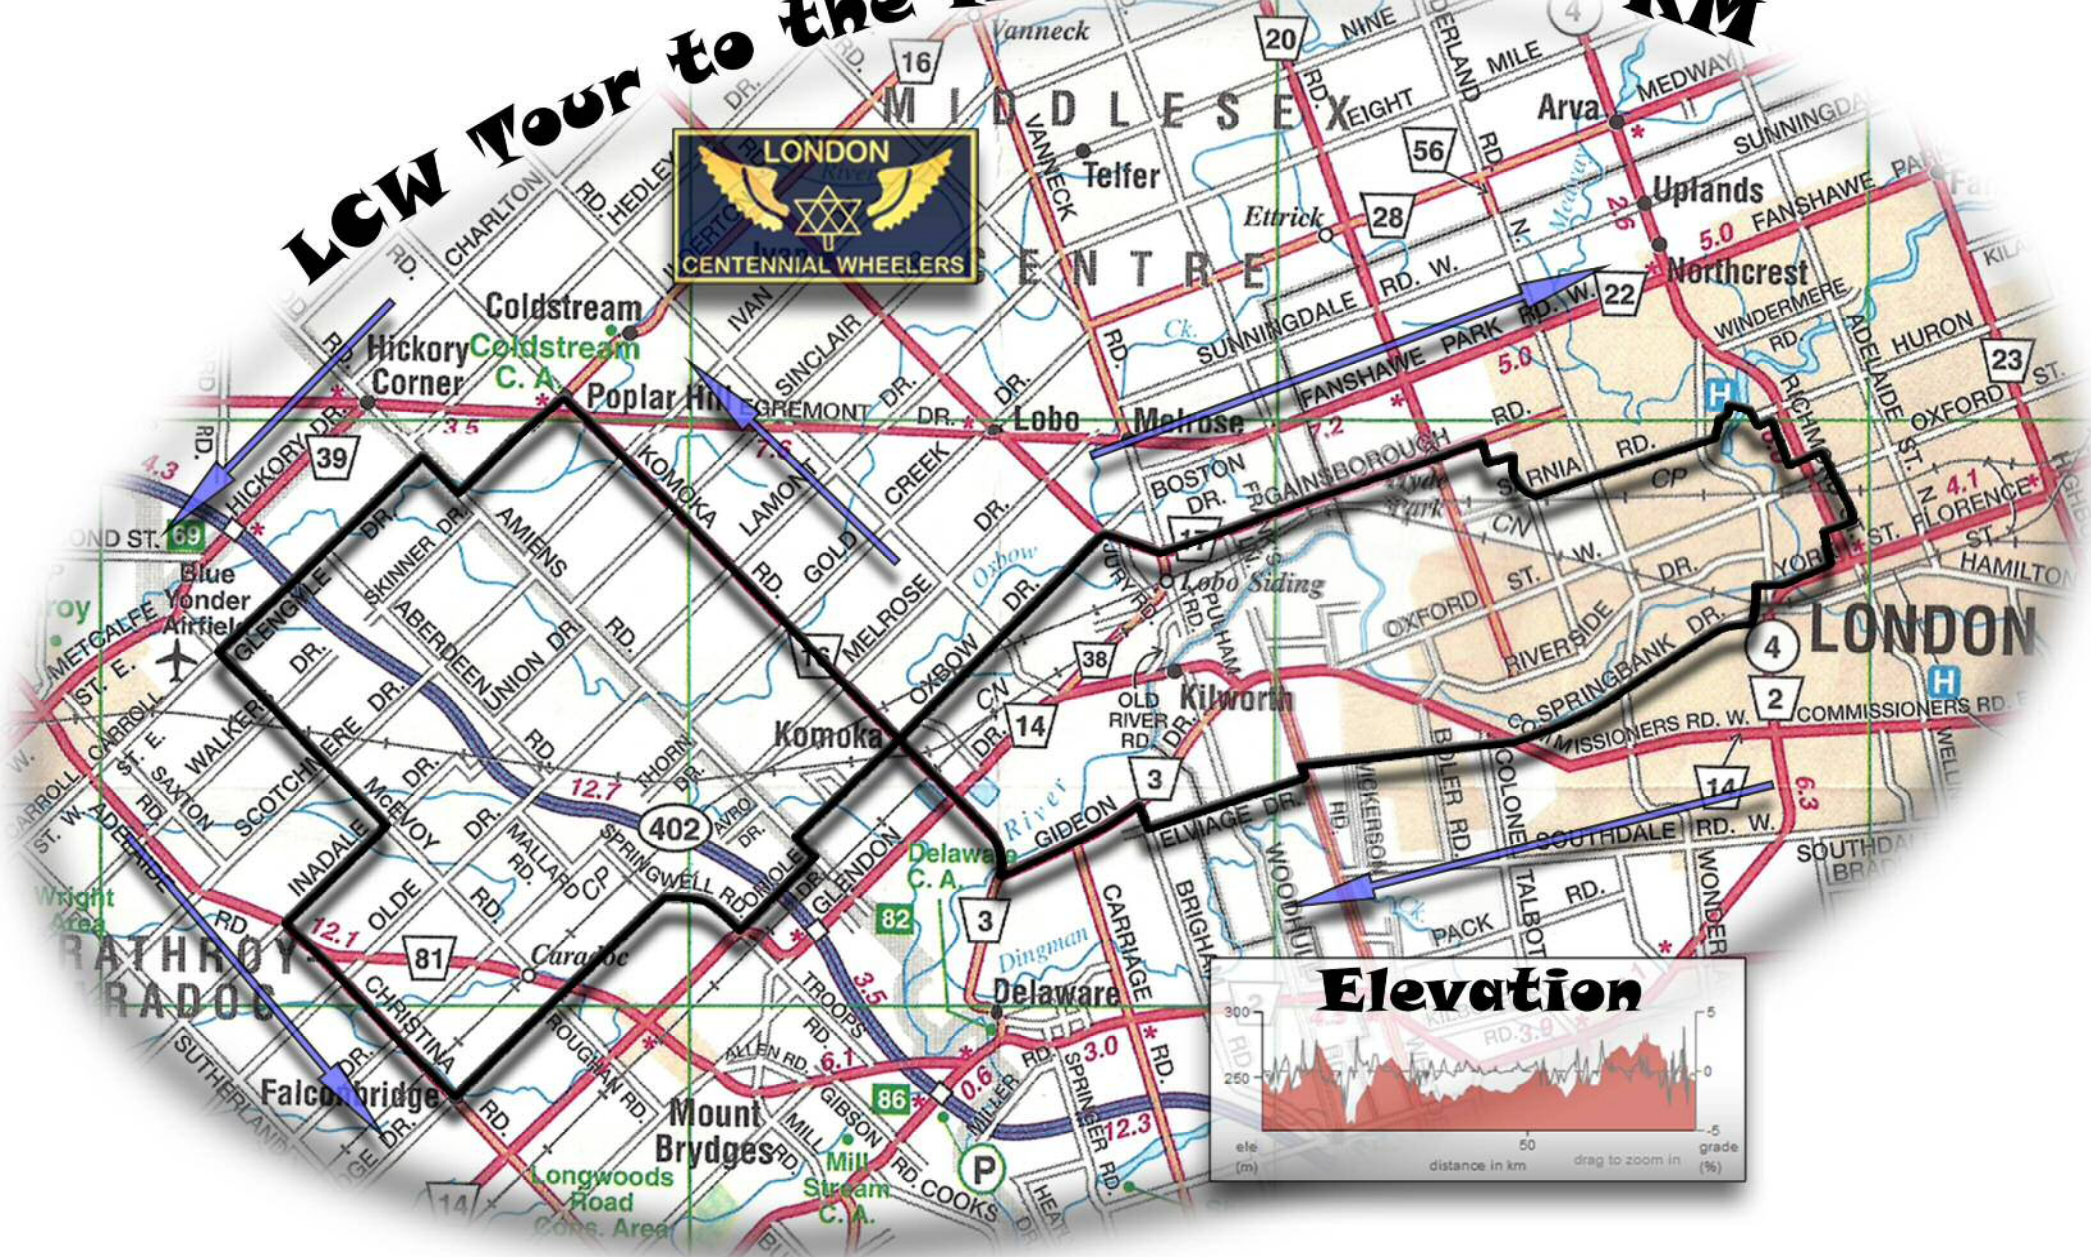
LCW Tour to the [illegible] KM

LONDON
CENTENNIAL WHEELERS

MIDDLESEX CENTRE
Vanneck
Telfer
Etrick
Arva
Uplands
Northcrest
Coldstream
Hickory Corner
Coldstream C. A.
Poplar Hill
Lobo
Melrose
Komoka
Kilworth
Lobo Siding
Blue Yonder Airfield
LONDON
Delaware
Delaware C. A.
Caradoc
Falconbridge
Mount Brydges
Mill Stream C. A.
Longwoods Road Cons. Area
Wright Area
STRATHROY-CARADOC
Dingman
River
Oxbow

16
20
56
28
22
23
39
69
17
38
14
3
4
2
81
82
86
402
14

NINE MILE
EIGHT
MEDWAY
SUNNINGDALE
FANSHAWE PARK RD. W.
SUNNINGDALE RD. W.
WINDERMERE RD.
HURON
OXFORD
ADELAIDE ST.
RICHMOND
GAINSBOROUGH RD.
BOSTON DR.
SARNIA RD.
ST. FLORENCE
HAMILTON
OXFORD ST. W.
RIVERSIDE DR.
SPRINGBANK DR.
COMMISSIONERS RD. W.
COMMISSIONERS RD. E.
SOUTHDALE RD. W.
PACK RD.
ELVIAGE DR.
GIDEON
GLENDON DR.
CARRIAGE RD.
HICKORY DR.
GLENGYLE DR.
SKINNER DR.
AMIENS RD.
KOMOKA RD.
LAMONT
GOLD
SINCLAIR DR.
EGREMONT DR.
CREEK DR.
MELROSE DR.
OXBOW DR.
ABERDEEN DR.
UNION DR.
SCOTCHMERE DR.
McEVOY RD.
WALKER
INADALE DR.
OLDE DR.
CHRISTINA RD.
SPRINGWELL RD.
MALLARD RD.
HORN DR.
AVRO DR.
TROOPS RD.
ALLEN RD.
GIBSON
COOKS
MILLER
SPRINGER RD.
METCALFE ST. E.
CARROLL ST. E.
ADELAIDE
SAXTON
SUTHERLAND DR.
CHARLTON RD.
HEDLEY
IVAN
OLD RIVER RD.
WOODHULL
BOLER RD.
COLONEL TALBOT
WONDERLAND
JURY RD.
PULHAM
CN
CP

3.5
4.3
7.6
5.0
7.2
2.6
4.1
12.7
12.1
3.5
6.1
0.6
3.0
12.3
6.3

Elevation
300
250
5
0
-5
ele (m)
50
distance in km
drag to zoom in
grade (%)